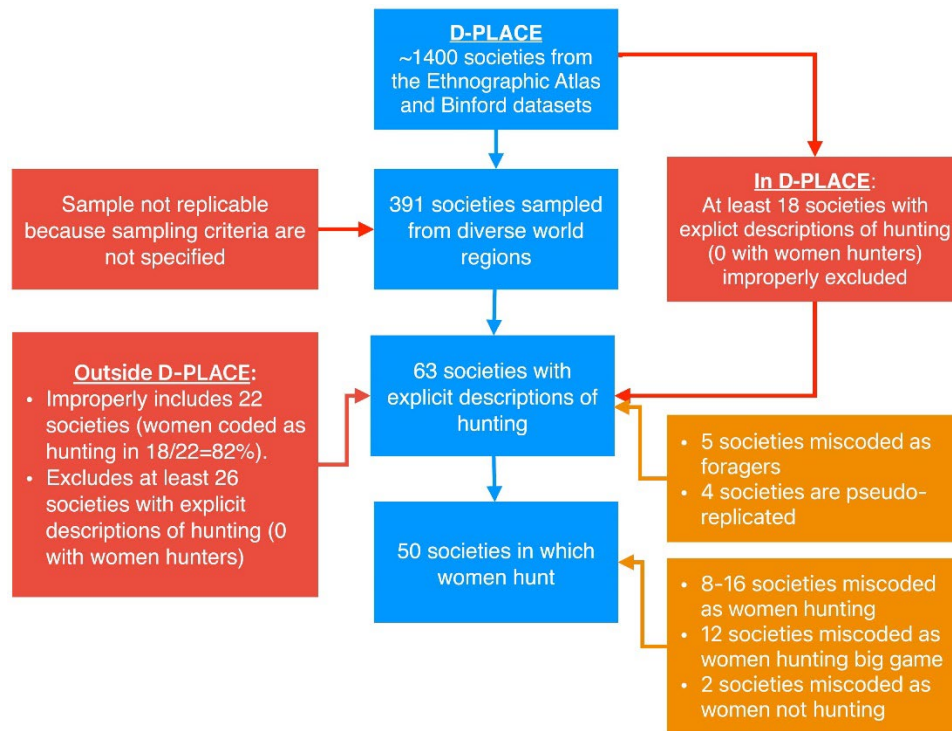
D-PLACE
~1400 societies from the Ethnographic Atlas and Binford datasets

Sample not replicable because sampling criteria are not specified

391 societies sampled from diverse world regions

In D-PLACE:
At least 18 societies with explict descriptions of hunting (0 with women hunters) improperly excluded

Outside D-PLACE:
• Improperly includes 22 societies (women coded as hunting in 18/22=82%).
• Excludes at least 26 societies with explicit descriptions of hunting (0 with women hunters)

63 societies with explicit descriptions of hunting

• 5 societies miscoded as foragers
• 4 societies are pseudo-replicated

50 societies in which women hunt

• 8-16 societies miscoded as women hunting
• 12 societies miscoded as women hunting big game
• 2 societies miscoded as women not hunting